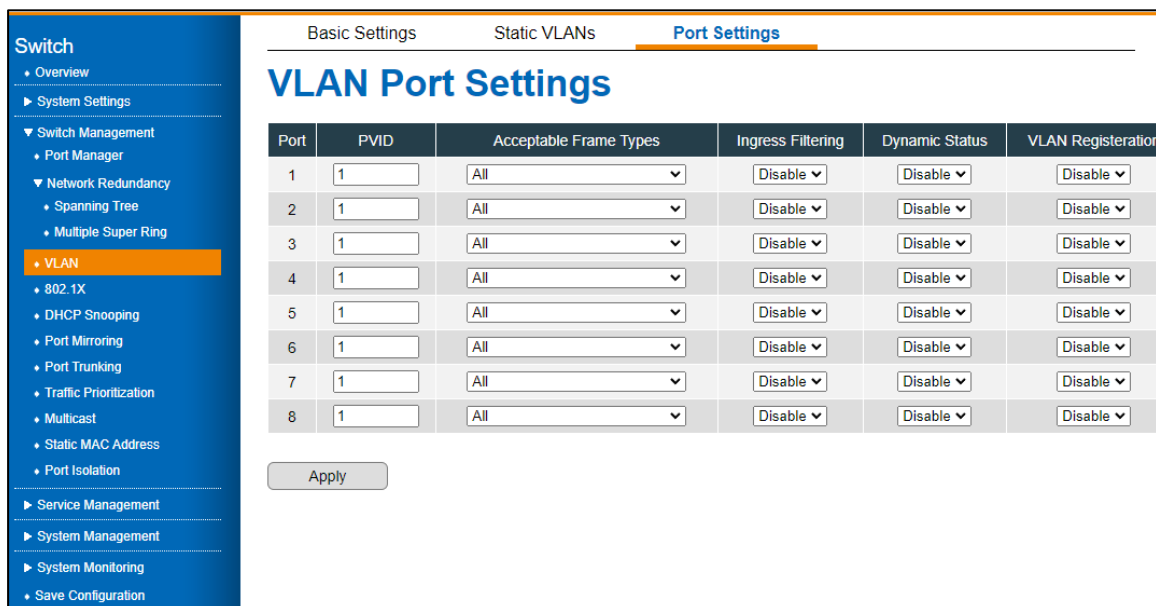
Switch
• Overview
▶ System Settings
▼ Switch Management
• Port Manager
▼ Network Redundancy
• Spanning Tree
• Multiple Super Ring
• VLAN
• 802.1X
• DHCP Snooping
• Port Mirroring
• Port Trunking
• Traffic Prioritization
• Multicast
• Static MAC Address
• Port Isolation
▶ Service Management
▶ System Management
▶ System Monitoring
• Save Configuration

Basic Settings | Static VLANs | Port Settings

VLAN Port Settings

| Port | PVID | Acceptable Frame Types | Ingress Filtering | Dynamic Status | VLAN Registeration |
|---|---|---|---|---|---|
| 1 | 1 | All | Disable | Disable | Disable |
| 2 | 1 | All | Disable | Disable | Disable |
| 3 | 1 | All | Disable | Disable | Disable |
| 4 | 1 | All | Disable | Disable | Disable |
| 5 | 1 | All | Disable | Disable | Disable |
| 6 | 1 | All | Disable | Disable | Disable |
| 7 | 1 | All | Disable | Disable | Disable |
| 8 | 1 | All | Disable | Disable | Disable |

Apply